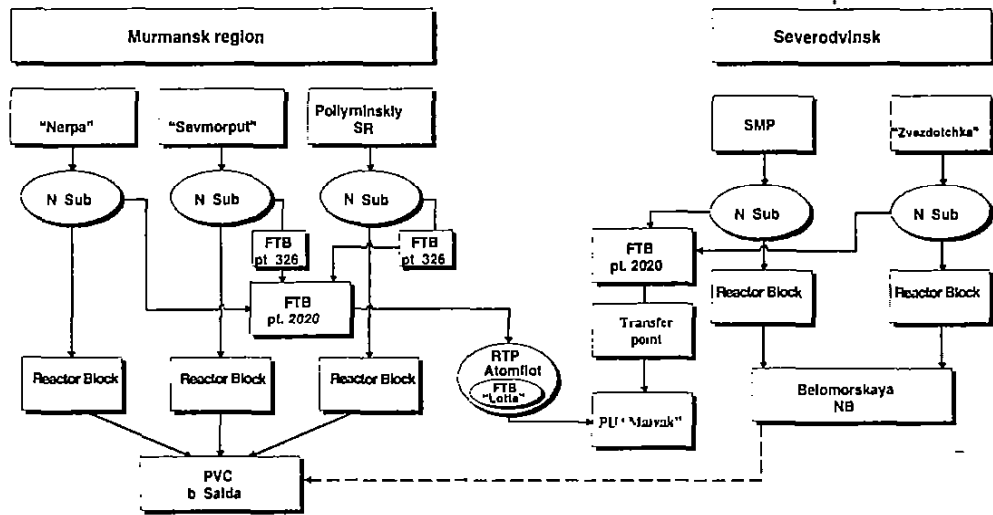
Murmansk region

Severodvinsk

"Nerpa"

"Sevmorput"

Pollyminskiy SR

SMP

"Zvezdotchka"

N Sub

N Sub

N Sub

N Sub

N Sub

FTB pt. 326

FTB pt. 326

FTB pt. 2020

FTB pt. 2020

Reactor Block

Reactor Block

Transfer point

RTP Atomflot

FTB "Lotta"

Reactor Block

Reactor Block

Reactor Block

Belomorskaya NB

PU "Mayak"

PVC b. Salda